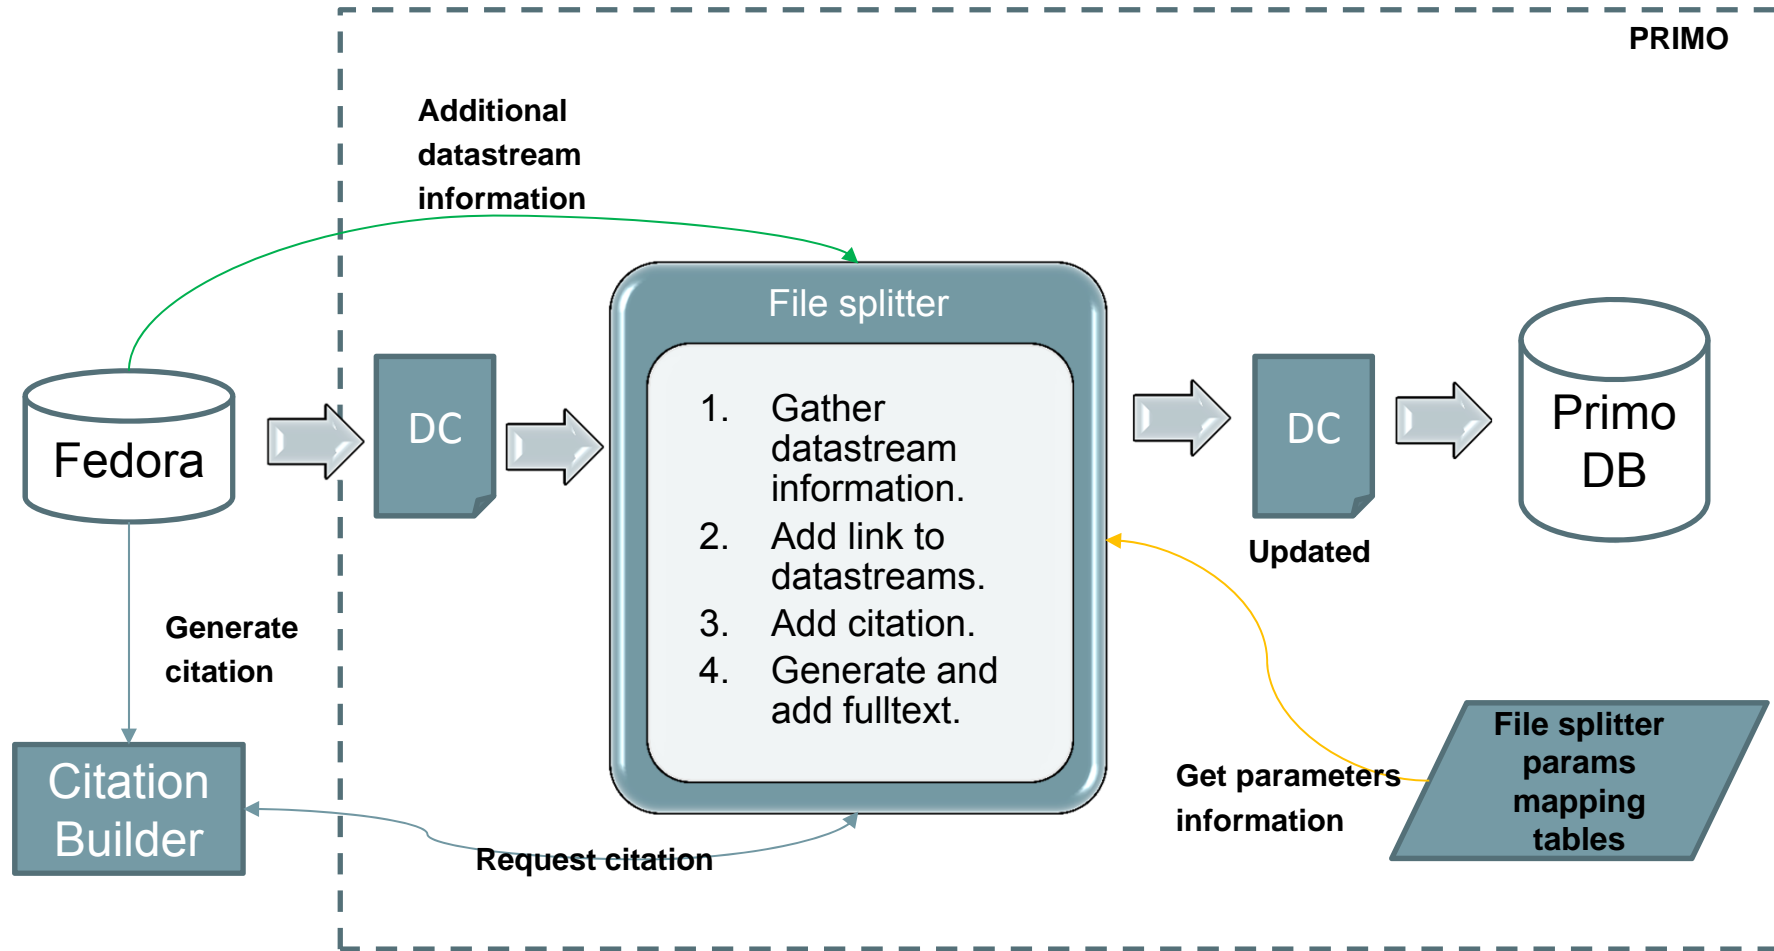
PRIMO

Additional datastream information

Fedora

DC

File splitter

1. Gather datastream information.
2. Add link to datastreams.
3. Add citation.
4. Generate and add fulltext.

DC

Updated

Primo DB

Generate citation

Citation Builder

Request citation

Get parameters information

File splitter params mapping tables